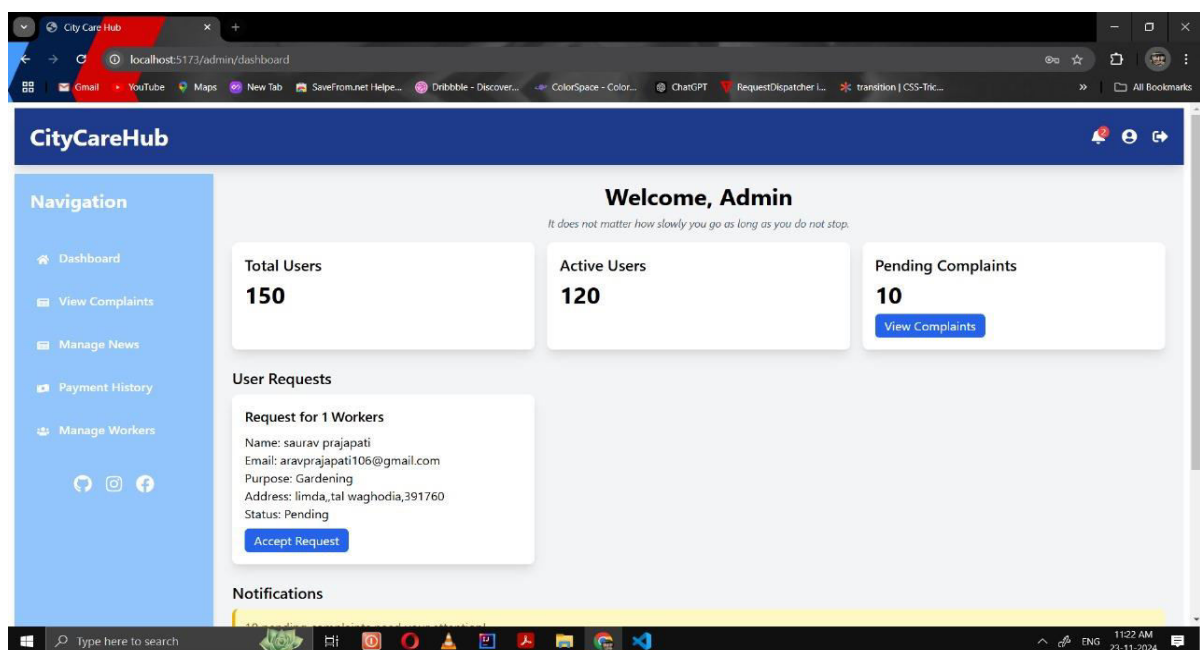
City Care Hub
localhost:5173/admin/dashboard
Gmail YouTube Maps New Tab SaveFrom.net Helpe... Dribbble - Discover... ColorSpace - Color... ChatGPT RequestDispatcher i... transition | CSS-Tric... All Bookmarks

CityCareHub

Navigation

Dashboard
View Complaints
Manage News
Payment History
Manage Workers

Welcome, Admin
It does not matter how slowly you go as long as you do not stop.

Total Users
150

Active Users
120

Pending Complaints
10
View Complaints

User Requests

Request for 1 Workers
Name: saurav prajapati
Email: aravprajapati106@gmail.com
Purpose: Gardening
Address: limda,,tal waghodia,391760
Status: Pending
Accept Request

Notifications

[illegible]

Type here to search
ENG 11:22 AM 23-11-2024